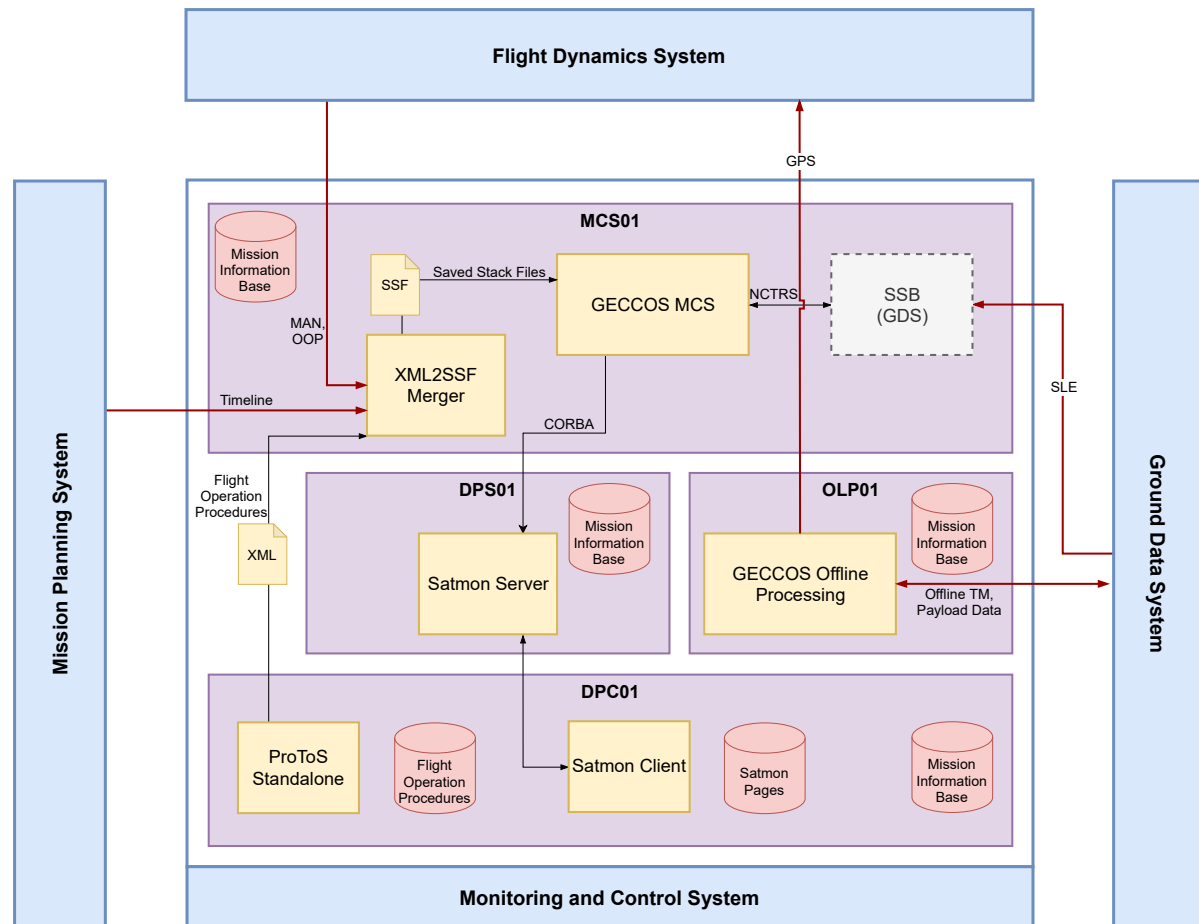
Flight Dynamics System

GPS

Mission Planning System

MCS01

Mission Information Base

SSF

Saved Stack Files

GECCOS MCS

NCTRS

SSB (GDS)

MAN, OOP

XML2SSF Merger

Timeline

CORBA

SLE

Ground Data System

Flight Operation Procedures

XML

DPS01

Mission Information Base

Satmon Server

OLP01

Mission Information Base

GECCOS Offline Processing

Offline TM, Payload Data

DPC01

ProToS Standalone

Flight Operation Procedures

Satmon Client

Satmon Pages

Mission Information Base

Monitoring and Control System